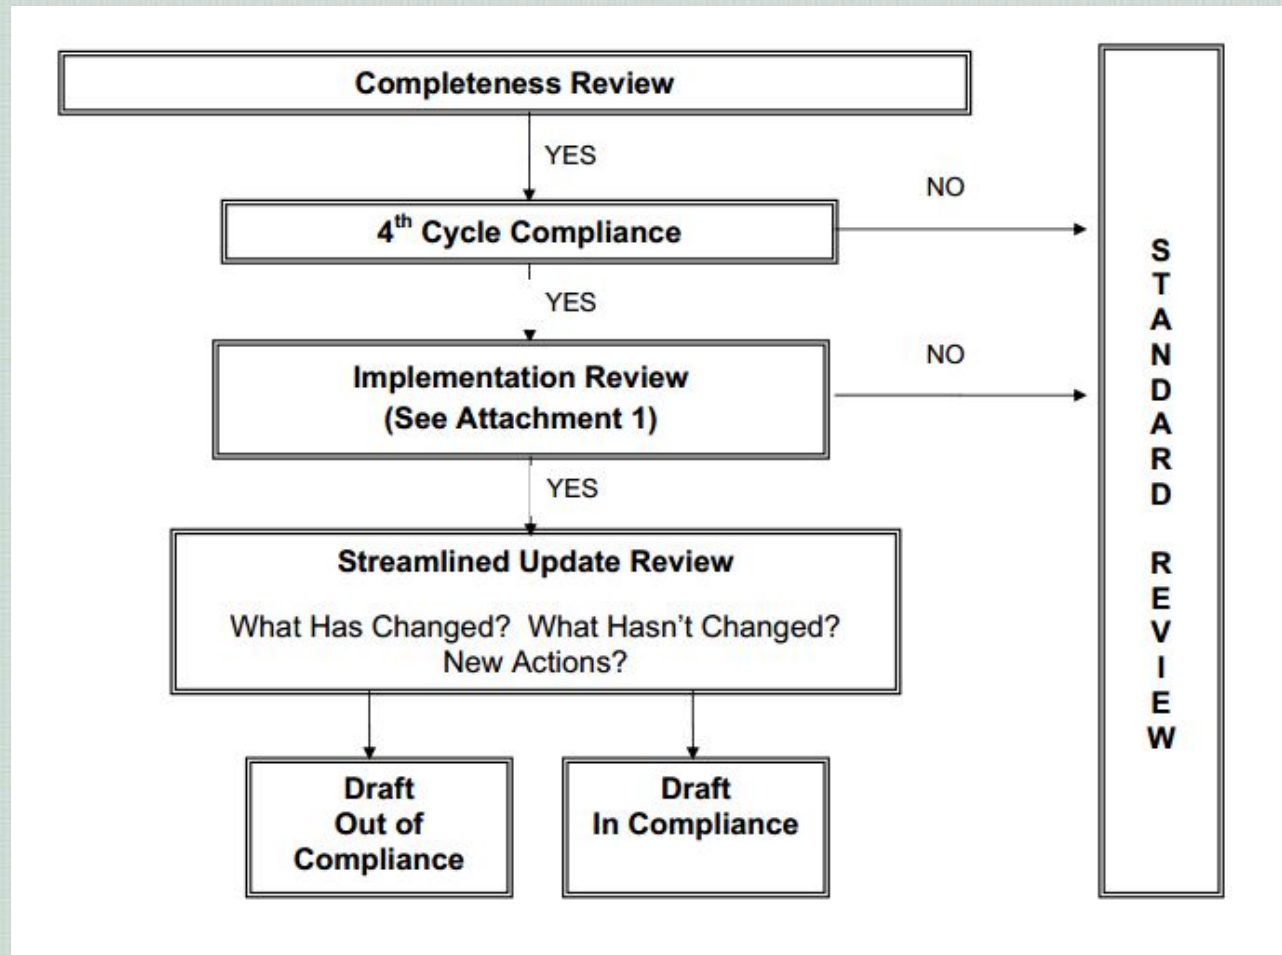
Completeness Review

YES

NO

4$^{th}$ Cycle Compliance

YES

NO

Implementation Review
(See Attachment 1)

YES

Streamlined Update Review

What Has Changed? What Hasn't Changed?
New Actions?

Draft
Out of
Compliance

Draft
In Compliance

STANDARD REVIEW